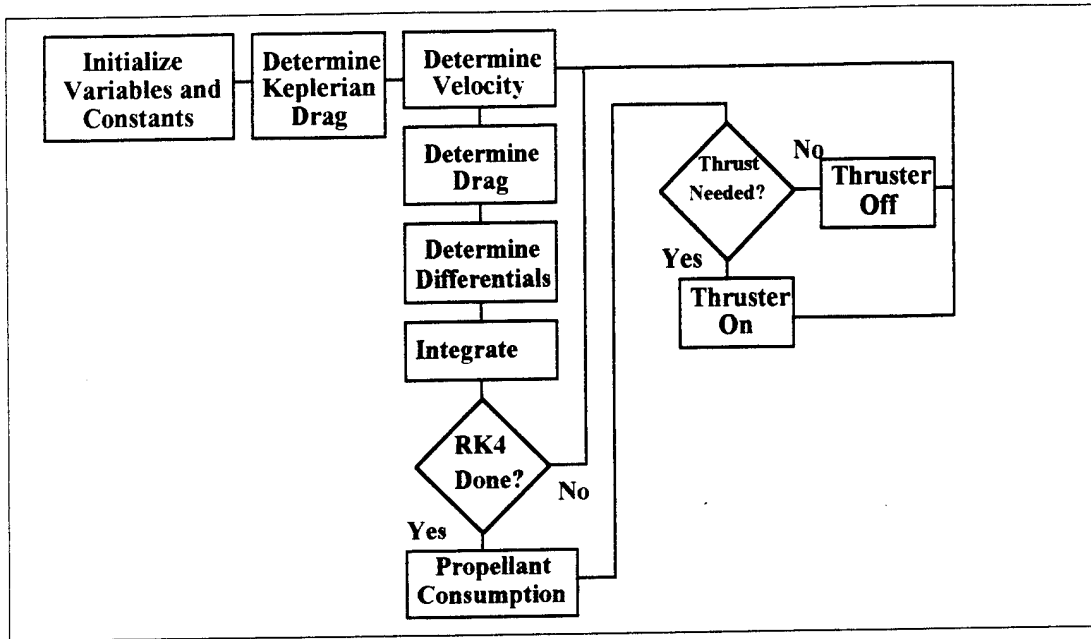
Initialize Variables and Constants

Determine Keplerian Drag

Determine Velocity

Determine Drag

Determine Differentials

Integrate

RK4 Done?

No

Yes

Propellant Consumption

Thrust Needed?

No

Thruster Off

Yes

Thruster On